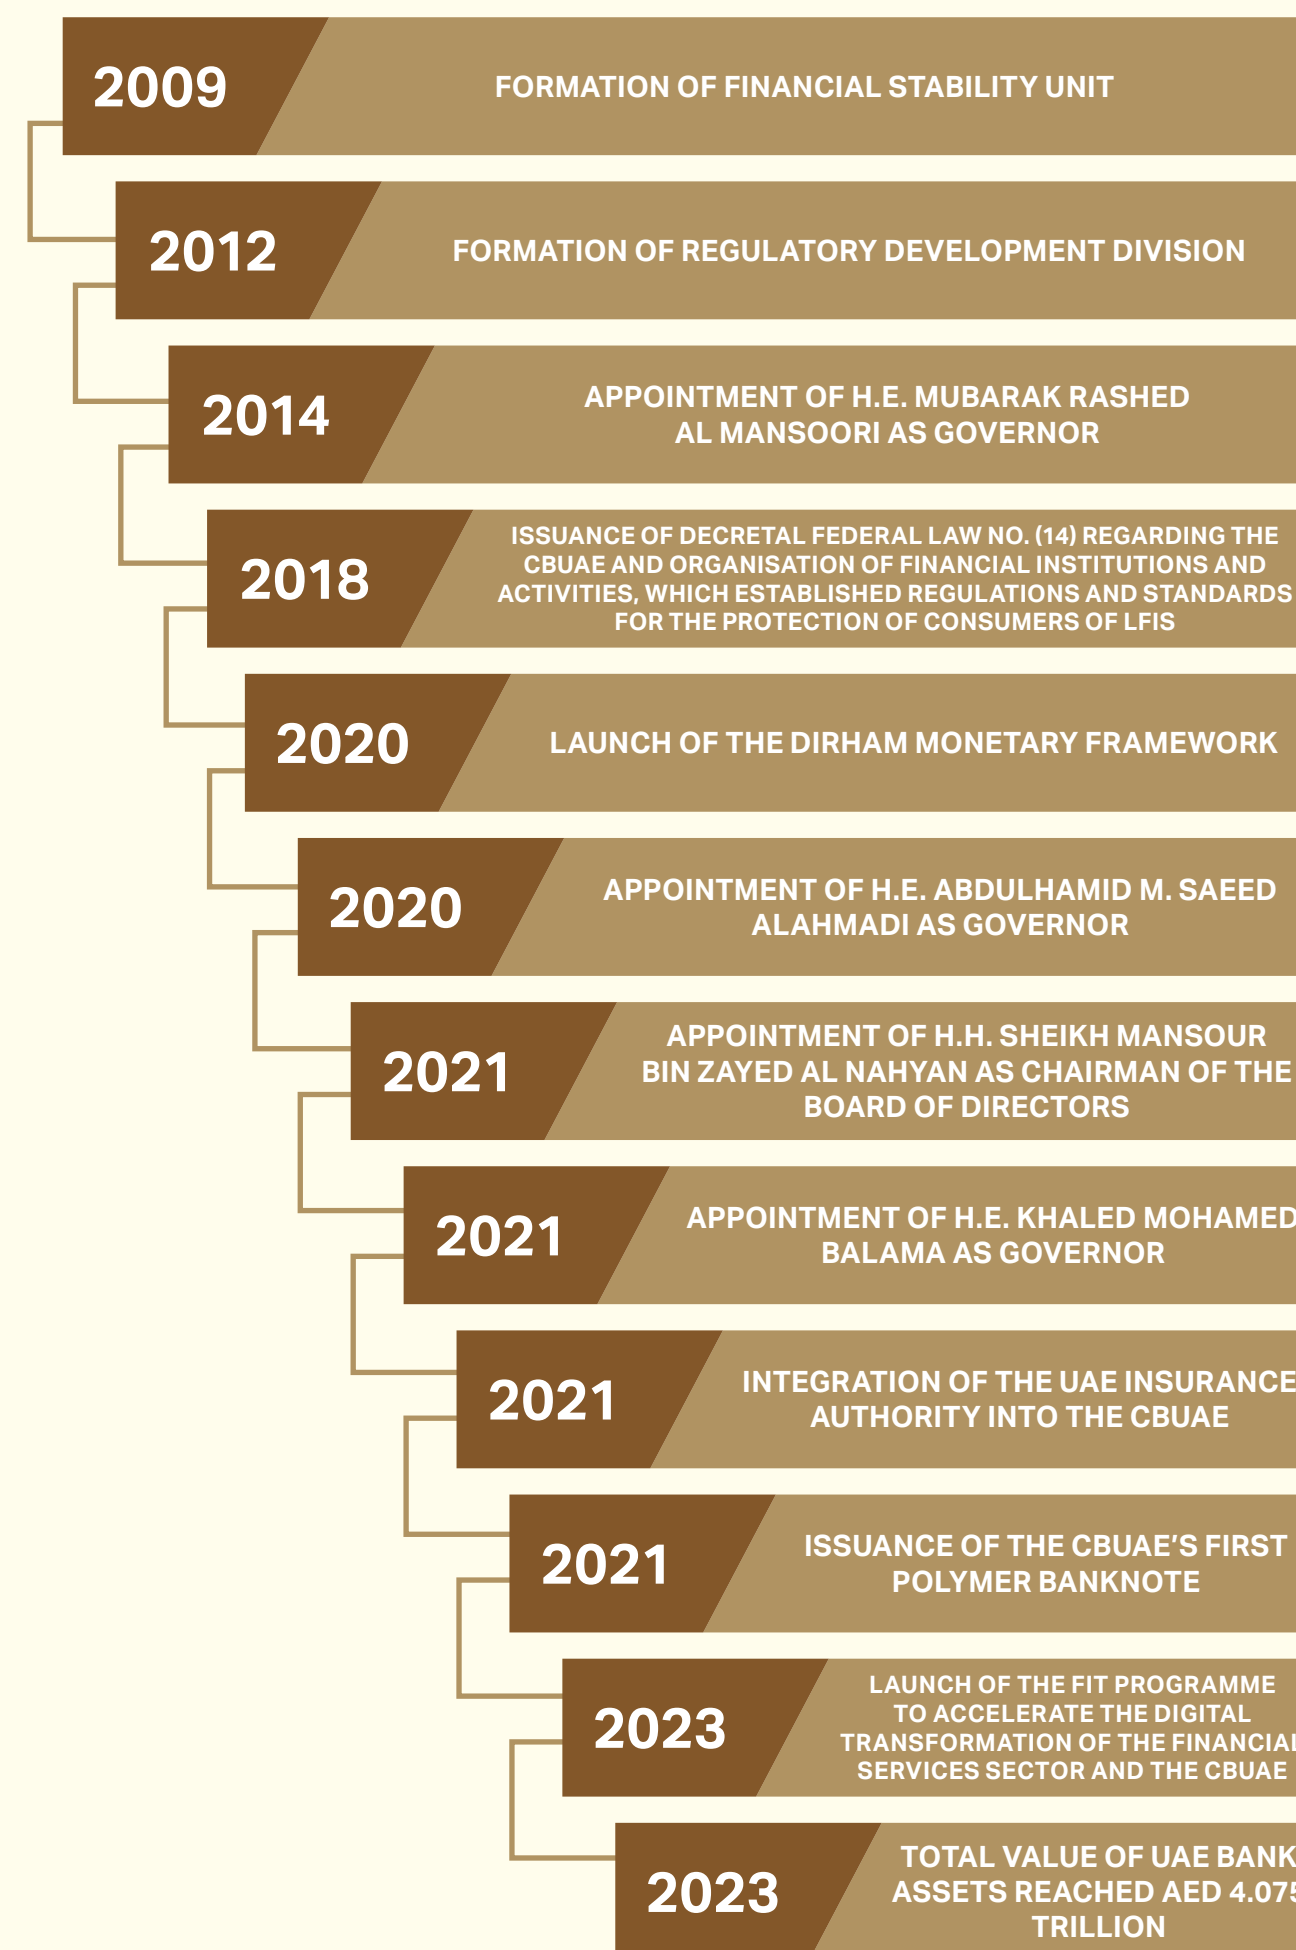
2009
FORMATION OF FINANCIAL STABILITY UNIT

2012
FORMATION OF REGULATORY DEVELOPMENT DIVISION

2014
APPOINTMENT OF H.E. MUBARAK RASHED AL MANSOORI AS GOVERNOR

2018
ISSUANCE OF DECRETAL FEDERAL LAW NO. (14) REGARDING THE CBUAE AND ORGANISATION OF FINANCIAL INSTITUTIONS AND ACTIVITIES, WHICH ESTABLISHED REGULATIONS AND STANDARDS FOR THE PROTECTION OF CONSUMERS OF LFIS

2020
LAUNCH OF THE DIRHAM MONETARY FRAMEWORK

2020
APPOINTMENT OF H.E. ABDULHAMID M. SAEED ALAHMADI AS GOVERNOR

2021
APPOINTMENT OF H.H. SHEIKH MANSOUR BIN ZAYED AL NAHYAN AS CHAIRMAN OF THE BOARD OF DIRECTORS

2021
APPOINTMENT OF H.E. KHALED MOHAMED BALAMA AS GOVERNOR

2021
INTEGRATION OF THE UAE INSURANCE AUTHORITY INTO THE CBUAE

2021
ISSUANCE OF THE CBUAE'S FIRST POLYMER BANKNOTE

2023
LAUNCH OF THE FIT PROGRAMME TO ACCELERATE THE DIGITAL TRANSFORMATION OF THE FINANCIAL SERVICES SECTOR AND THE CBUAE

2023
TOTAL VALUE OF UAE BANK ASSETS REACHED AED 4.07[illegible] TRILLION